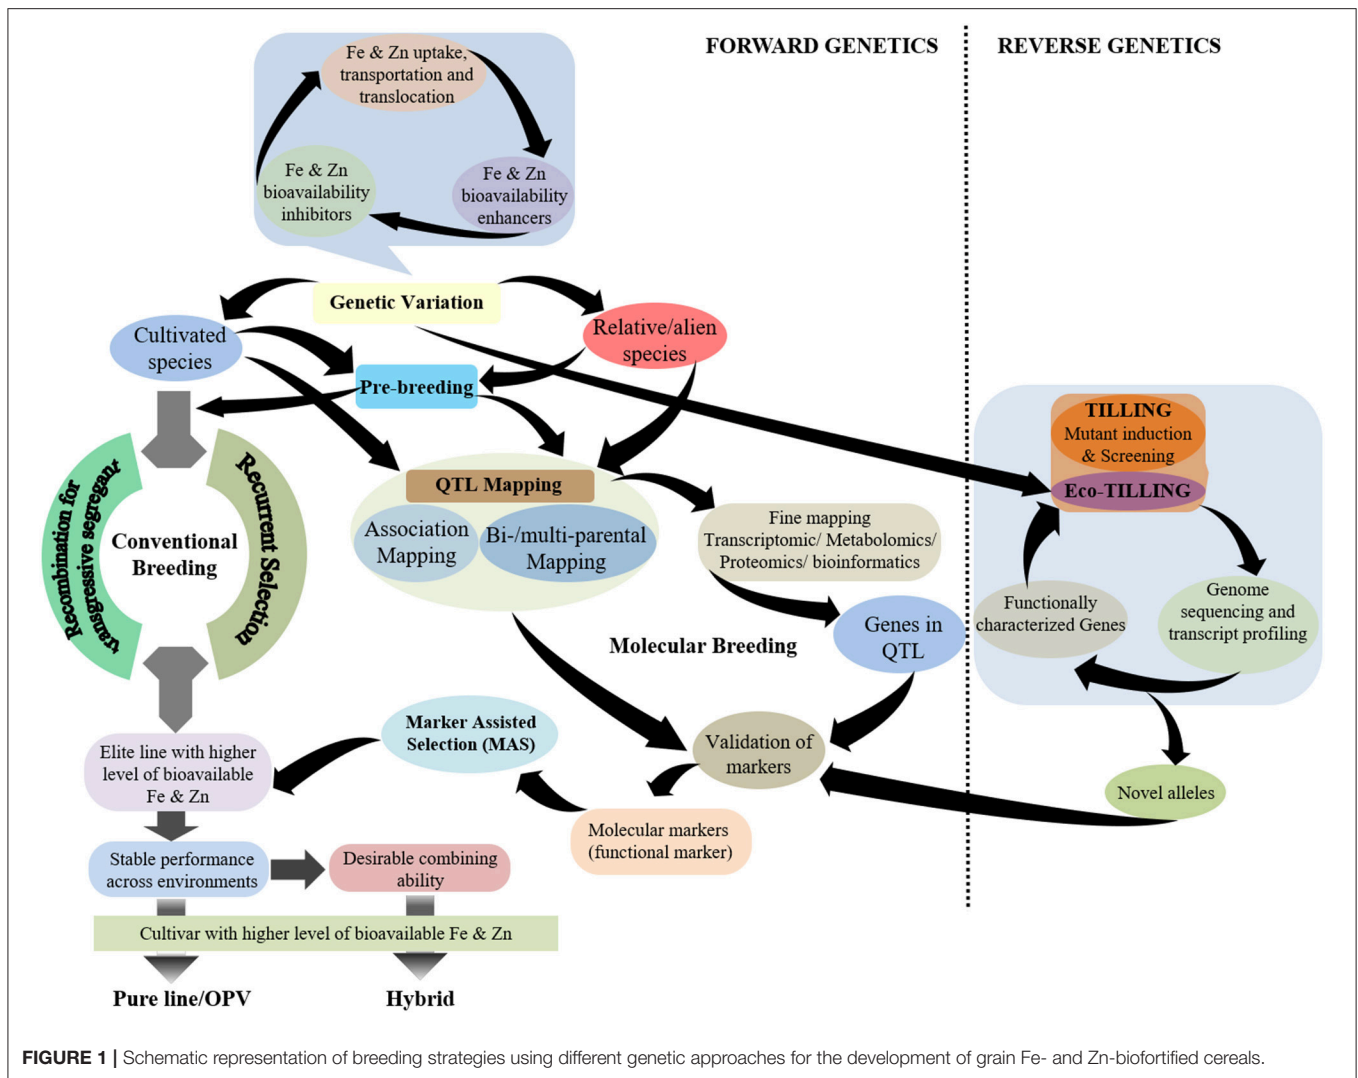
FORWARD GENETICS

REVERSE GENETICS

Fe & Zn uptake, transportation and translocation

Fe & Zn bioavailability inhibitors

Fe & Zn bioavailability enhancers

Genetic Variation

Cultivated species

Relative/alien species

Pre-breeding

TILLING
Mutant induction & Screening

Eco-TILLING

QTL Mapping

Association Mapping

Bi-/multi-parental Mapping

Fine mapping
Transcriptomic/ Metabolomics/ Proteomics/ bioinformatics

Recombination for transgressive segregant

Conventional Breeding

Recurrent Selection

Genes in QTL

Functionally characterized Genes

Genome sequencing and transcript profiling

Molecular Breeding

Marker Assisted Selection (MAS)

Validation of markers

Elite line with higher level of bioavailable Fe & Zn

Novel alleles

Molecular markers (functional marker)

Stable performance across environments

Desirable combining ability

Cultivar with higher level of bioavailable Fe & Zn

Pure line/OPV

Hybrid

FIGURE 1 | Schematic representation of breeding strategies using different genetic approaches for the development of grain Fe- and Zn-biofortified cereals.